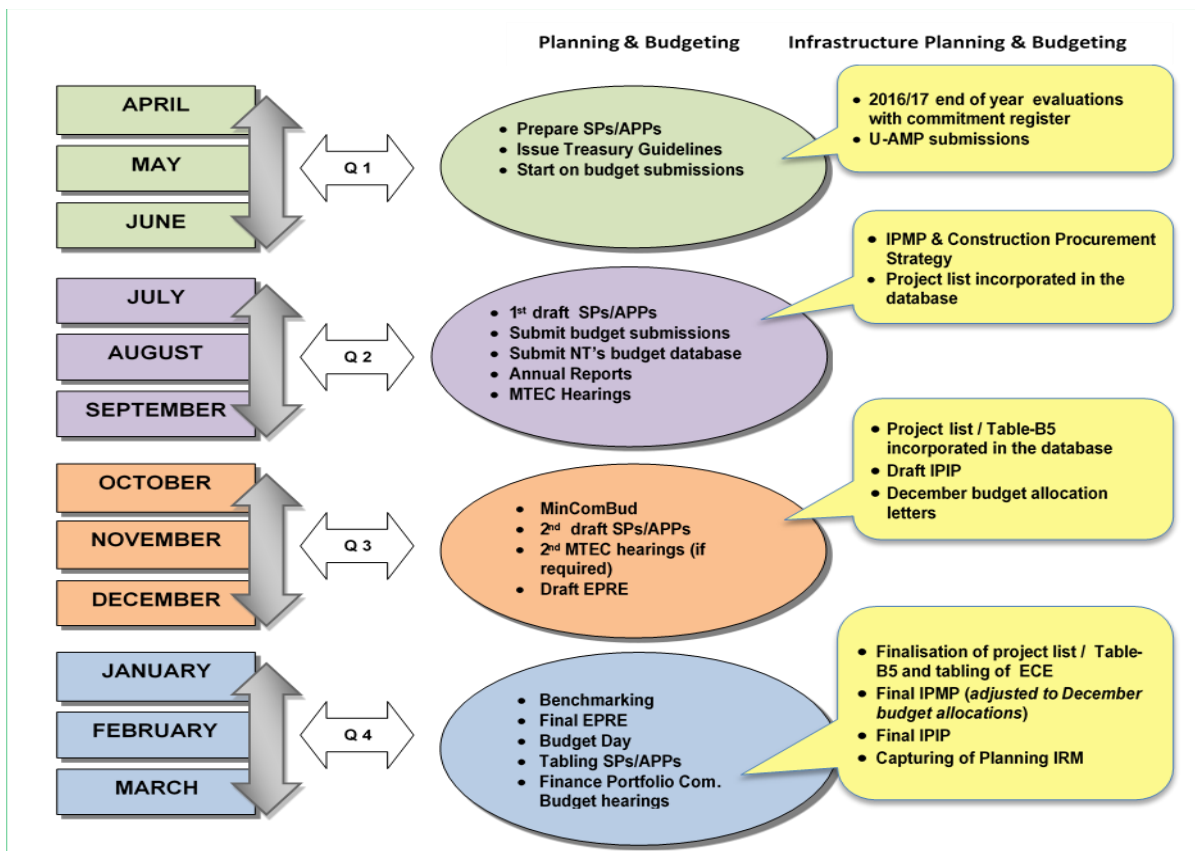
Planning & Budgeting

Infrastructure Planning & Budgeting

APRIL

MAY

JUNE

Q 1

- Prepare SPs/APPs
- Issue Treasury Guidelines
- Start on budget submissions

- 2016/17 end of year evaluations with commitment register
- U-AMP submissions

JULY

AUGUST

SEPTEMBER

Q 2

- 1$^{st}$ draft SPs/APPs
- Submit budget submissions
- Submit NT's budget database
- Annual Reports
- MTEC Hearings

- IPMP & Construction Procurement Strategy
- Project list incorporated in the database

OCTOBER

NOVEMBER

DECEMBER

Q 3

- MinComBud
- 2$^{nd}$ draft SPs/APPs
- 2$^{nd}$ MTEC hearings (if required)
- Draft EPRE

- Project list / Table-B5 incorporated in the database
- Draft IPIP
- December budget allocation letters

JANUARY

FEBRUARY

MARCH

Q 4

- Benchmarking
- Final EPRE
- Budget Day
- Tabling SPs/APPs
- Finance Portfolio Com. Budget hearings

- Finalisation of project list / Table-B5 and tabling of ECE
- Final IPMP (adjusted to December budget allocations)
- Final IPIP
- Capturing of Planning IRM